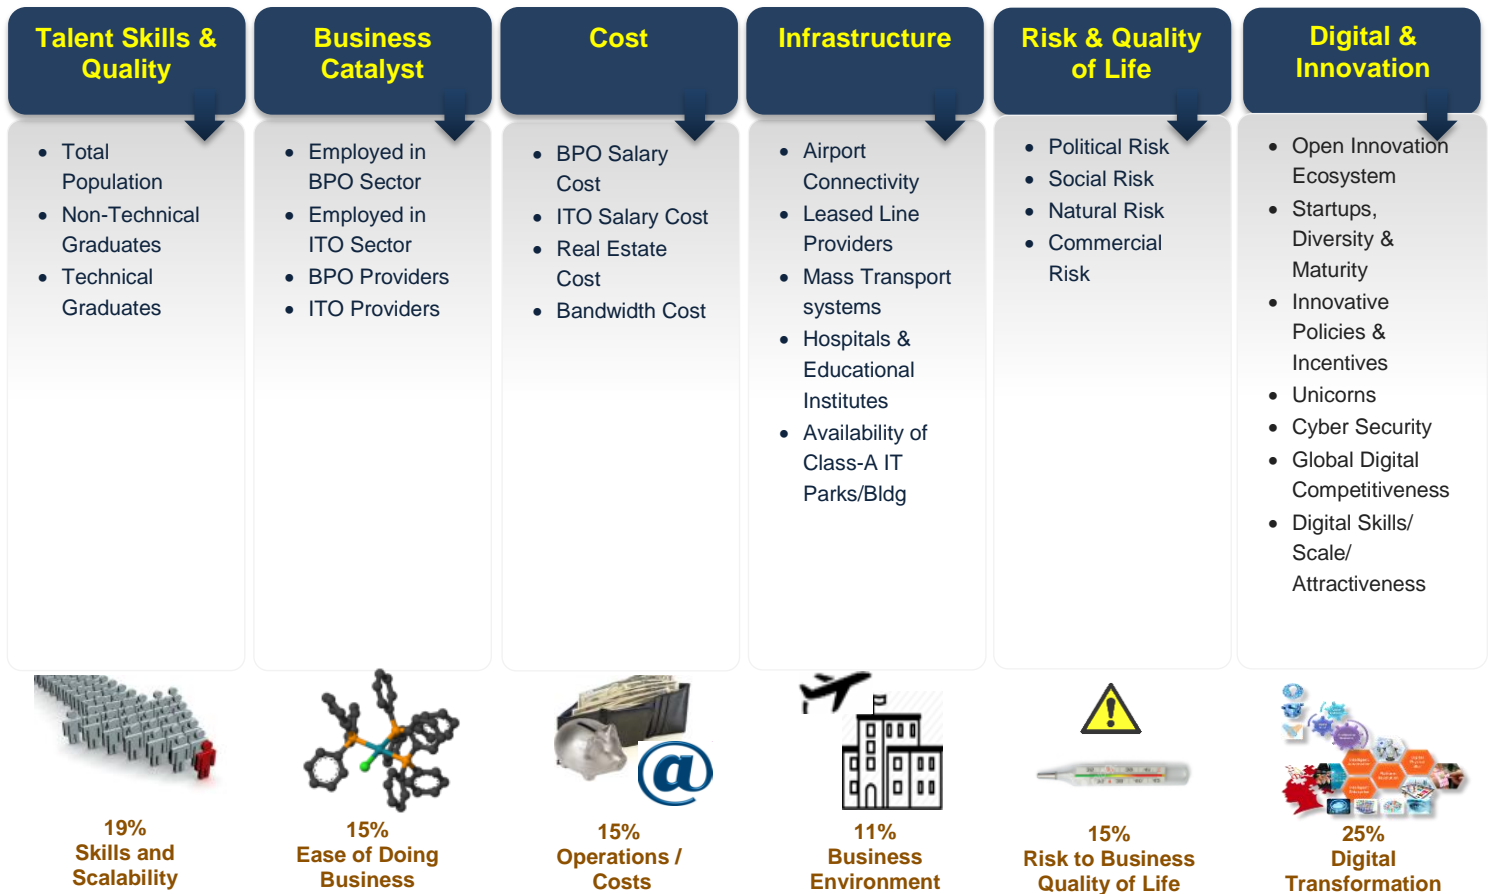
Talent Skills & Quality

- Total Population
- Non-Technical Graduates
- Technical Graduates

19%
Skills and Scalability

Business Catalyst

- Employed in BPO Sector
- Employed in ITO Sector
- BPO Providers
- ITO Providers

15%
Ease of Doing Business

Cost

- BPO Salary Cost
- ITO Salary Cost
- Real Estate Cost
- Bandwidth Cost

15%
Operations / Costs

Infrastructure

- Airport Connectivity
- Leased Line Providers
- Mass Transport systems
- Hospitals & Educational Institutes
- Availability of Class-A IT Parks/Bldg

11%
Business Environment

Risk & Quality of Life

- Political Risk
- Social Risk
- Natural Risk
- Commercial Risk

15%
Risk to Business Quality of Life

Digital & Innovation

- Open Innovation Ecosystem
- Startups, Diversity & Maturity
- Innovative Policies & Incentives
- Unicorns
- Cyber Security
- Global Digital Competitiveness
- Digital Skills/ Scale/ Attractiveness

25%
Digital Transformation